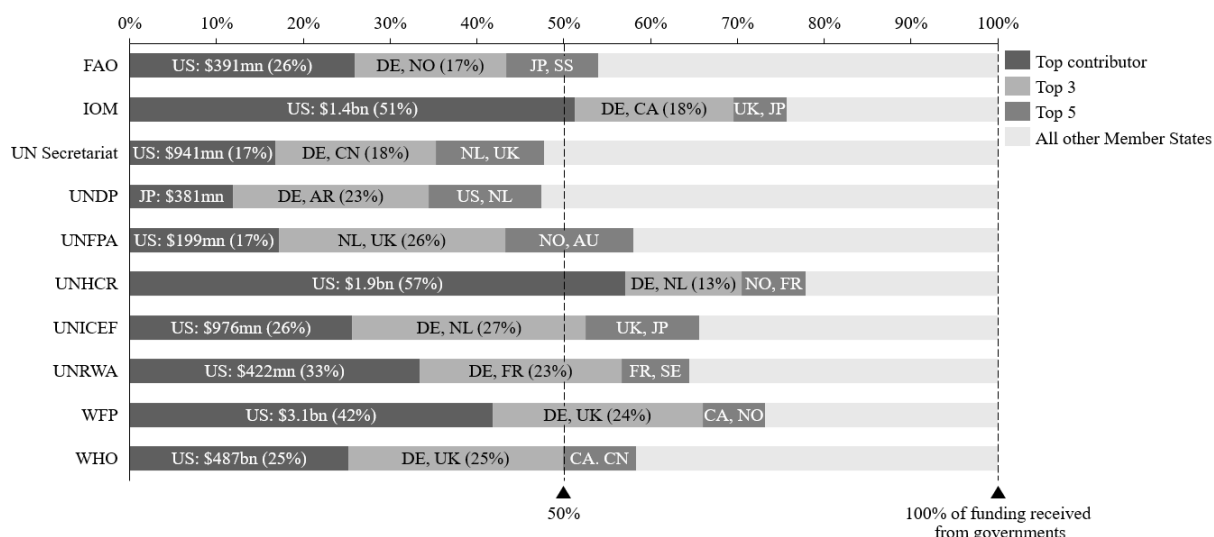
0% 10% 20% 30% 40% 50% 60% 70% 80% 90% 100%

FAO US: $391mn (26%) DE, NO (17%) JP, SS
IOM US: $1.4bn (51%) DE, CA (18%) UK, JP
UN Secretariat US: $941mn (17%) DE, CN (18%) NL, UK
UNDP JP: $381mn DE, AR (23%) US, NL
UNFPA US: $199mn (17%) NL, UK (26%) NO, AU
UNHCR US: $1.9bn (57%) DE, NL (13%) NO, FR
UNICEF US: $976mn (26%) DE, NL (27%) UK, JP
UNRWA US: $422mn (33%) DE, FR (23%) FR, SE
WFP US: $3.1bn (42%) DE, UK (24%) CA, NO
WHO US: $487bn (25%) DE, UK (25%) CA. CN

Top contributor
Top 3
Top 5
All other Member States

50%

100% of funding received from governments